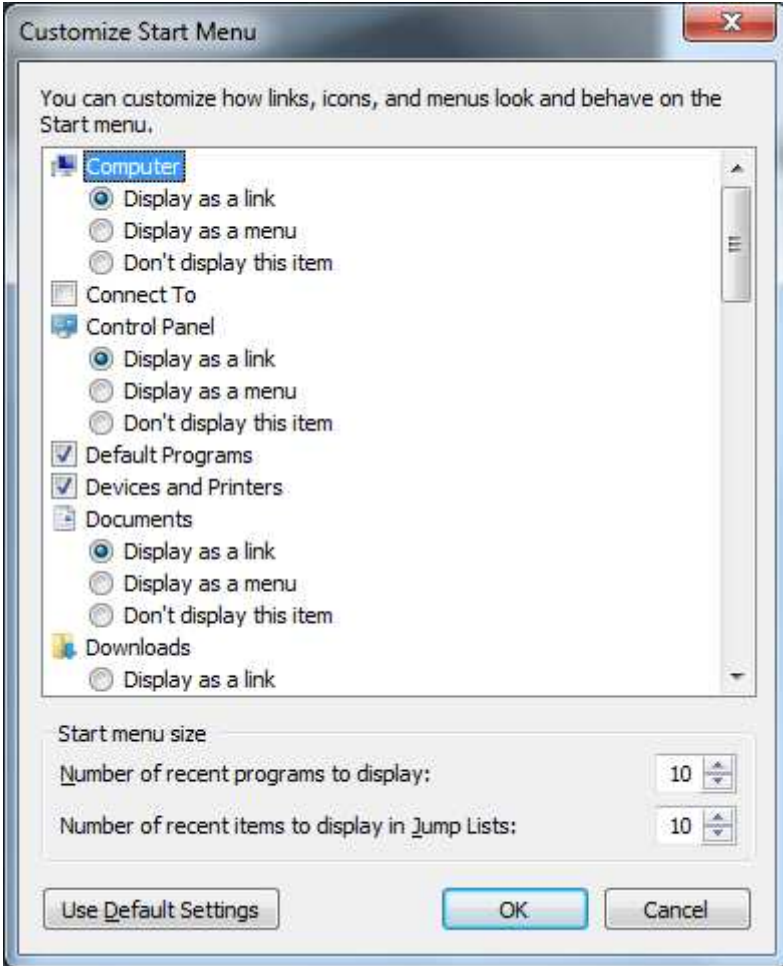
Customize Start Menu

You can customize how links, icons, and menus look and behave on the Start menu.

Computer
Display as a link
Display as a menu
Don't display this item
Connect To
Control Panel
Display as a link
Display as a menu
Don't display this item
Default Programs
Devices and Printers
Documents
Display as a link
Display as a menu
Don't display this item
Downloads
Display as a link

Start menu size
Number of recent programs to display: 10
Number of recent items to display in Jump Lists: 10

Use Default Settings
OK
Cancel